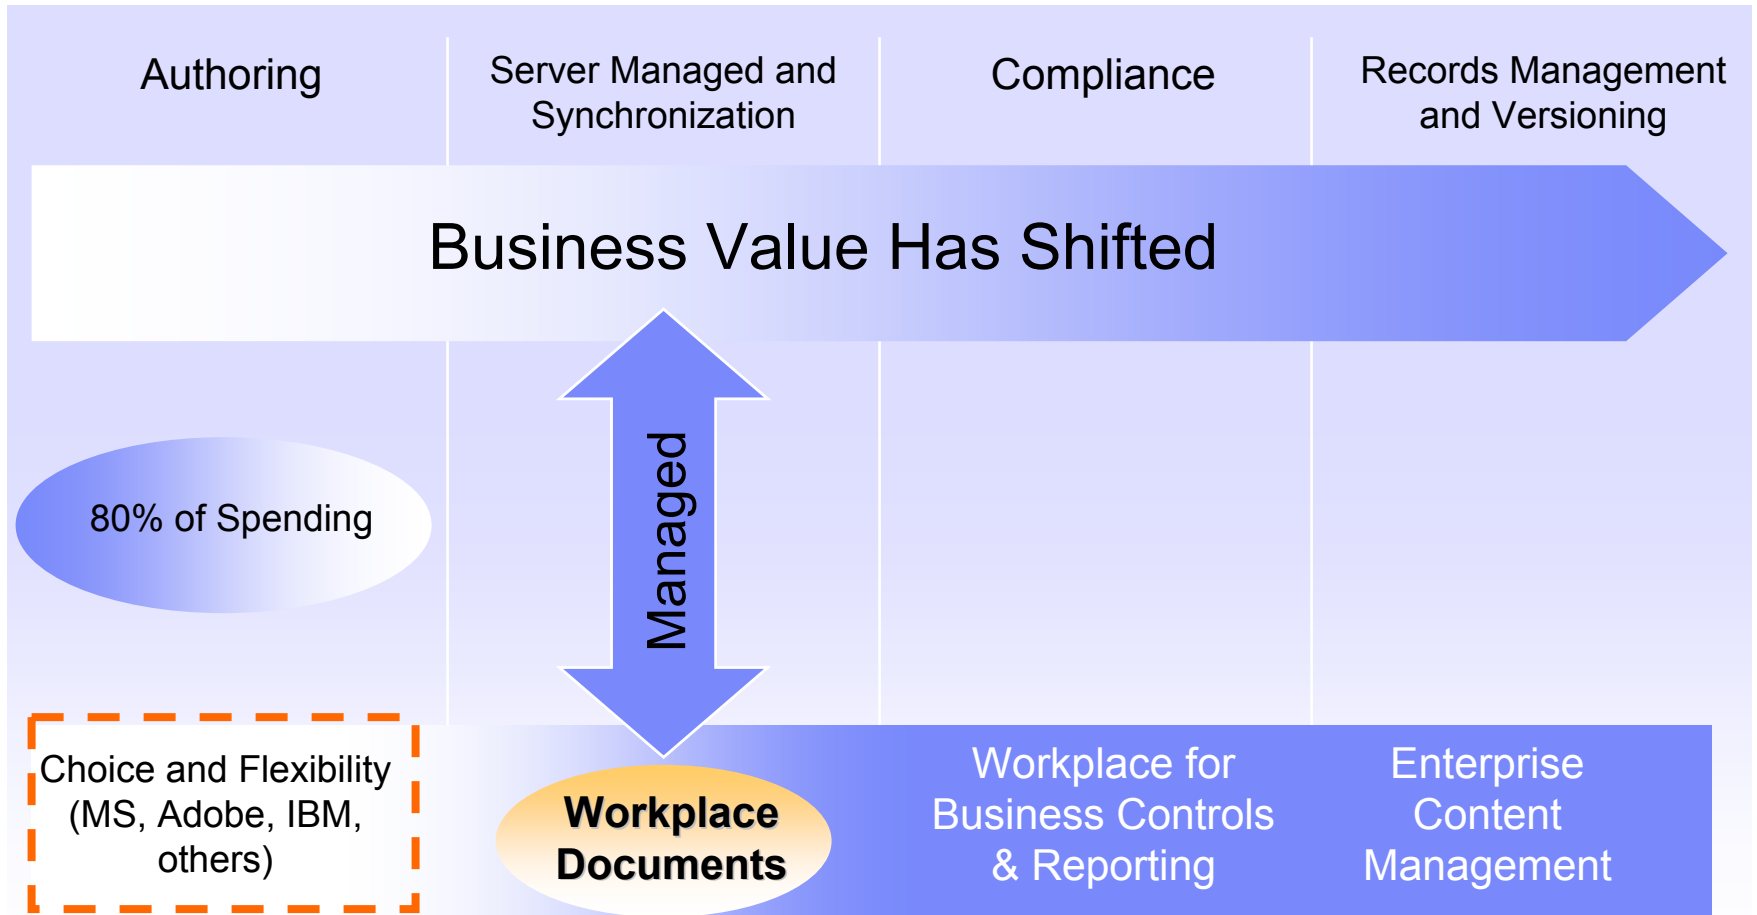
Authoring

Server Managed and Synchronization

Compliance

Records Management and Versioning

Business Value Has Shifted

80% of Spending

Managed

Choice and Flexibility (MS, Adobe, IBM, others)

Workplace Documents

Workplace for Business Controls & Reporting

Enterprise Content Management